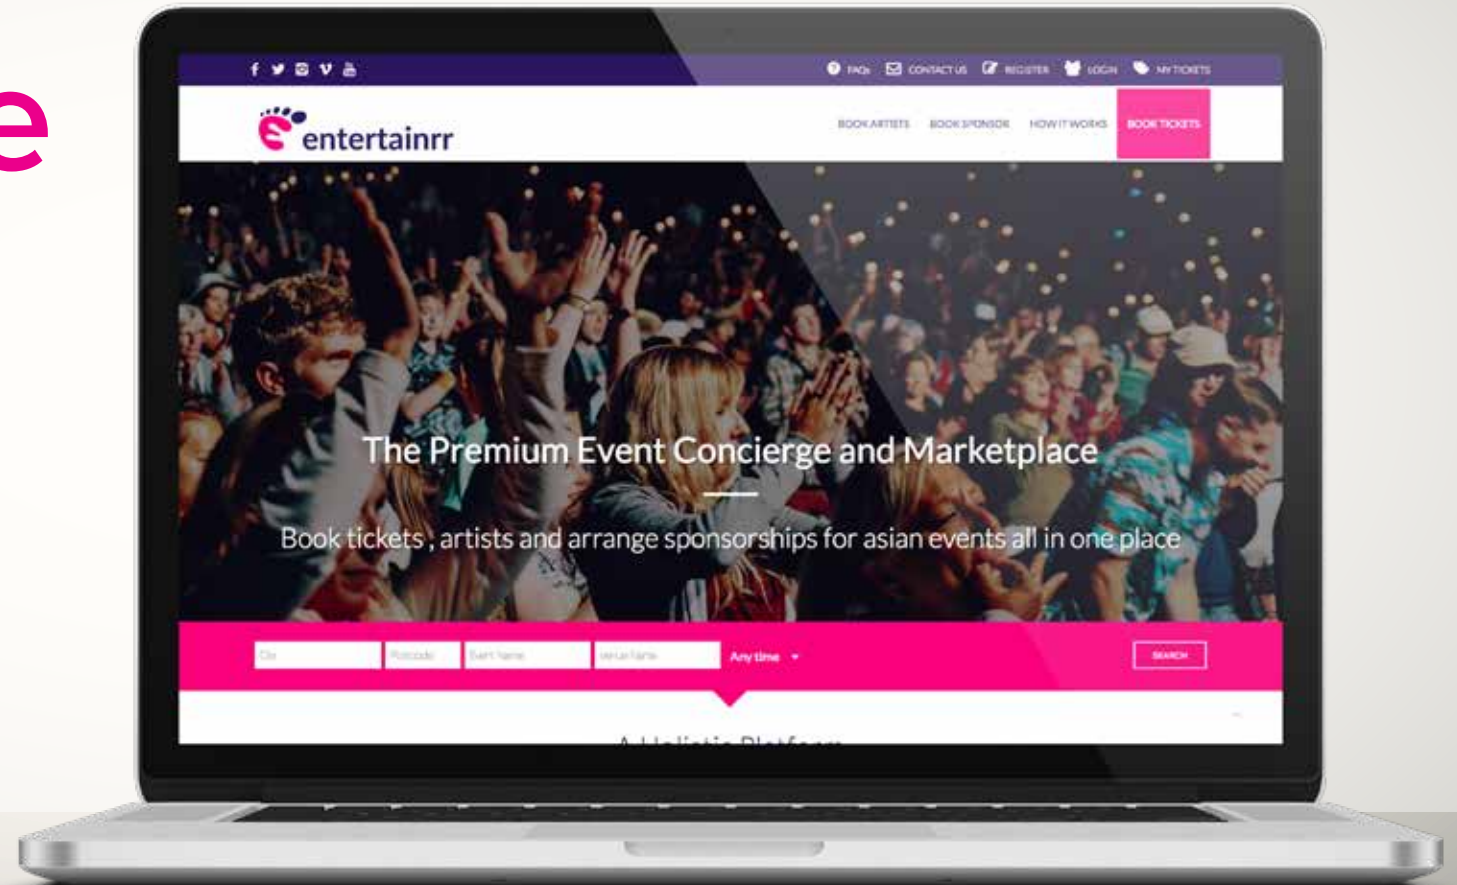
e

FAQs CONTACT US REGISTER LOGIN MY TICKETS

entertainrr

BOOK ARTISTS BOOK SPONSOR HOW IT WORKS BOOK TICKETS

The Premium Event Concierge and Marketplace

Book tickets, artists and arrange sponsorships for asian events all in one place

City Postcode Event Name Venue Name Any time

SEARCH

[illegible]